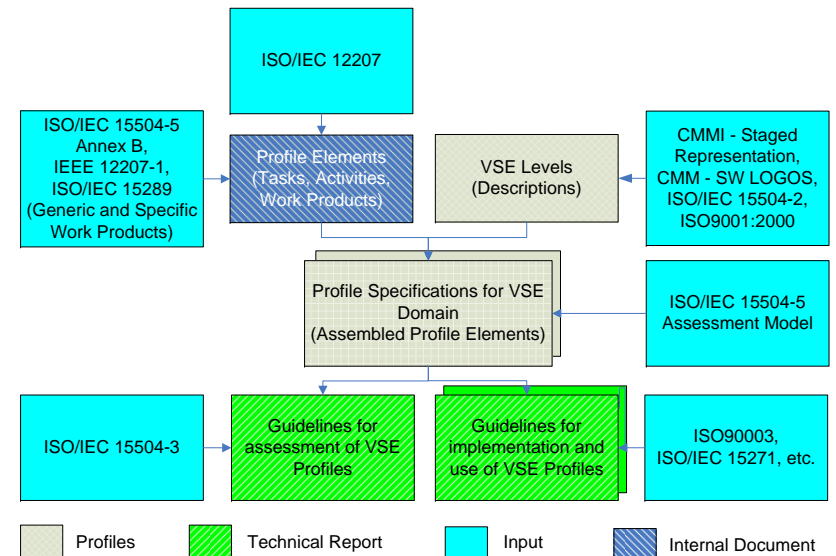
ISO/IEC 12207

ISO/IEC 15504-5 Annex B, IEEE 12207-1, ISO/IEC 15289 (Generic and Specific Work Products)

Profile Elements (Tasks, Activities, Work Products)

VSE Levels (Descriptions)

CMMI - Staged Representation, CMM - SW LOGOS, ISO/IEC 15504-2, ISO9001:2000

Profile Specifications for VSE Domain (Assembled Profile Elements)

ISO/IEC 15504-5 Assessment Model

ISO/IEC 15504-3

Guidelines for assessment of VSE Profiles

Guidelines for implementation and use of VSE Profiles

ISO90003, ISO/IEC 15271, etc.

Profiles

Technical Report

Input

Internal Document